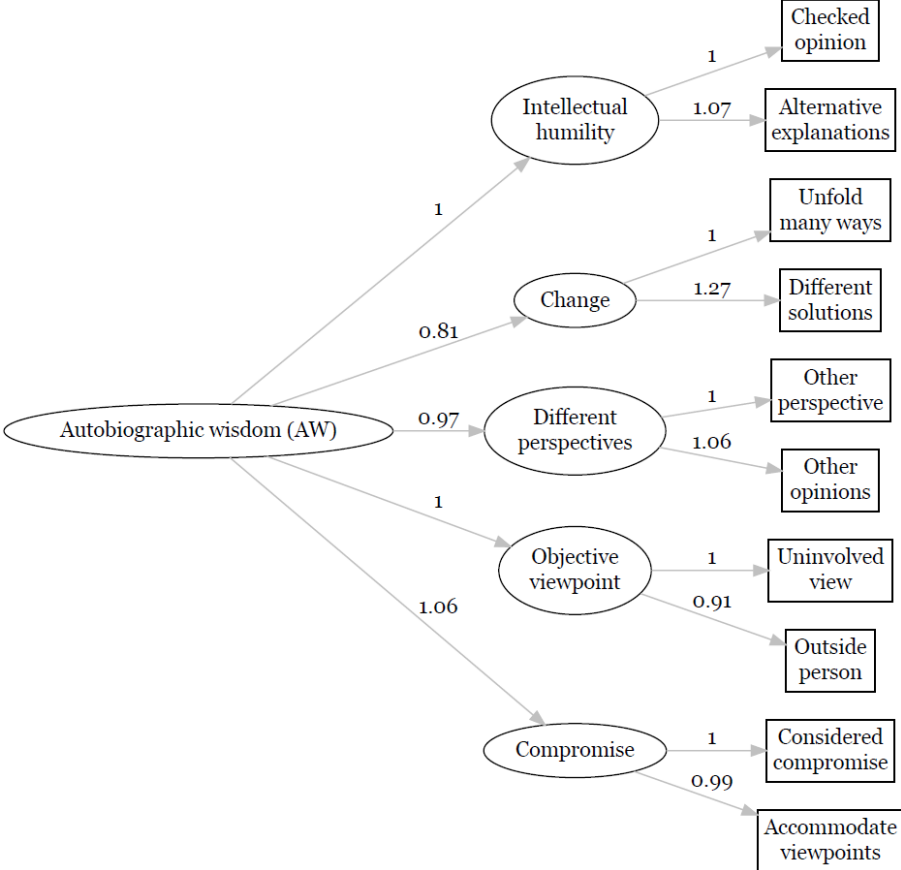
Autobiographic wisdom (AW)

1

Intellectual humility

1

Checked opinion

1.07

Alternative explanations

0.81

Change

1

Unfold many ways

1.27

Different solutions

0.97

Different perspectives

1

Other perspective

1.06

Other opinions

1

Objective viewpoint

1

Uninvolved view

0.91

Outside person

1.06

Compromise

1

Considered compromise

0.99

Accommodate viewpoints